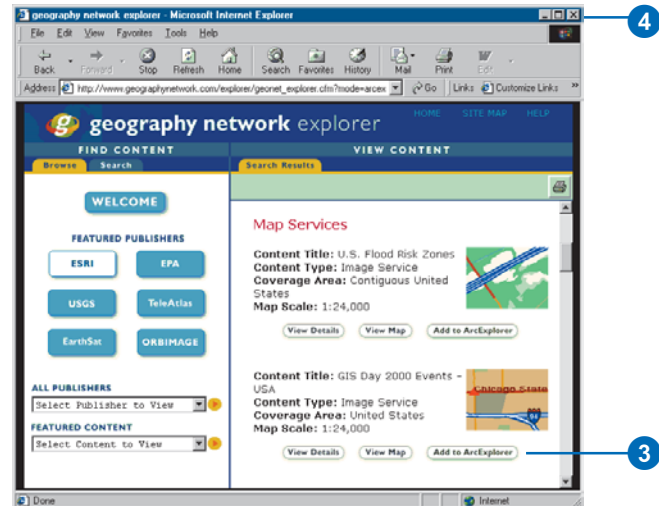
geography network explorer - Microsoft Internet Explorer

4

File Edit View Favorites Tools Help

Back Forward Stop Refresh Home Search Favorites History Mail Print Edit

Address http://www.geographynetwork.com/explorer/geonet_explorer.cfm?mode=arcex Go Links Customize Links

geography network explorer

HOME SITE MAP HELP

FIND CONTENT

VIEW CONTENT

Browse Search

Search Results

WELCOME

FEATURED PUBLISHERS

ESRI EPA

USGS TeleAtlas

EarthSat ORBIMAGE

ALL PUBLISHERS

Select Publisher to View

FEATURED CONTENT

Select Content to View

Map Services

Content Title: U.S. Flood Risk Zones
Content Type: Image Service
Coverage Area: Contiguous United States
Map Scale: 1:24,000

View Details View Map Add to ArcExplorer

Content Title: GIS Day 2000 Events - USA
Content Type: Image Service
Coverage Area: United States
Map Scale: 1:24,000

Chicago State

View Details View Map Add to ArcExplorer

3

Done Internet